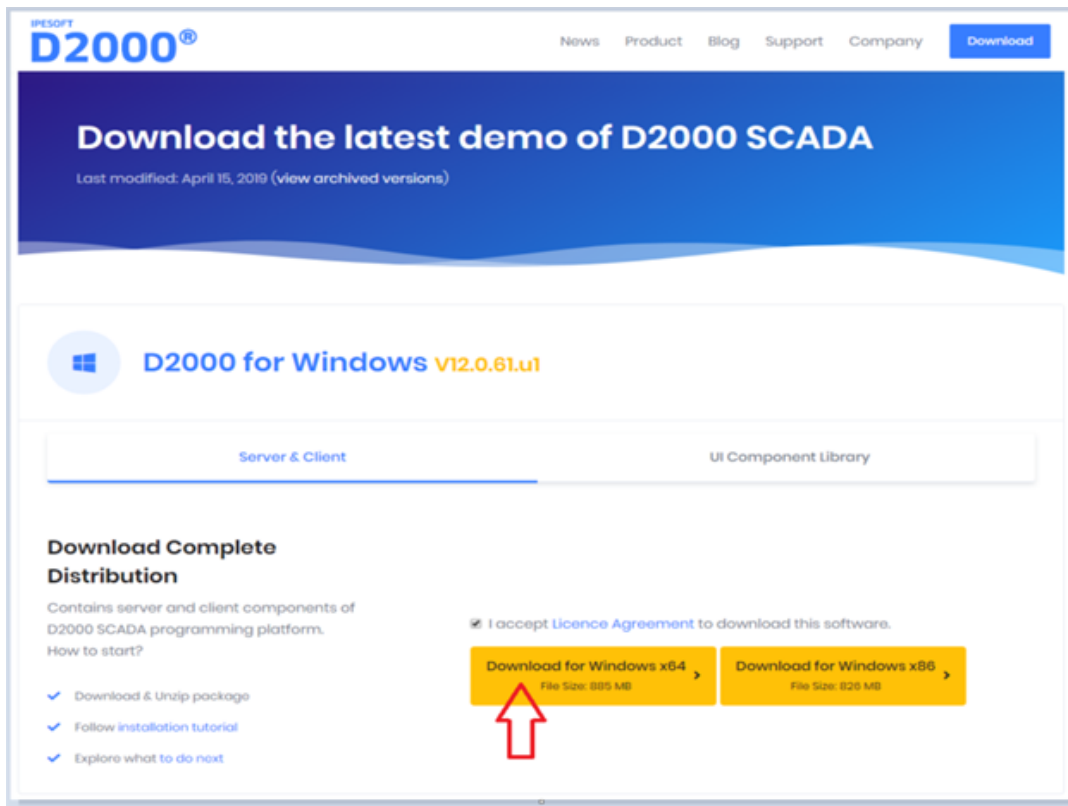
IPESOFT
D2000®

News Product Blog Support Company Download

Download the latest demo of D2000 SCADA

Last modified: April 15, 2019 (view archived versions)

D2000 for Windows V12.0.61.u1

Server & Client

UI Component Library

Download Complete Distribution

Contains server and client components of D2000 SCADA programming platform. How to start?

Download & Unzip package

Follow installation tutorial

Explore what to do next

I accept Licence Agreement to download this software.

Download for Windows x64
File Size: 885 MB

Download for Windows x86
File Size: 826 MB